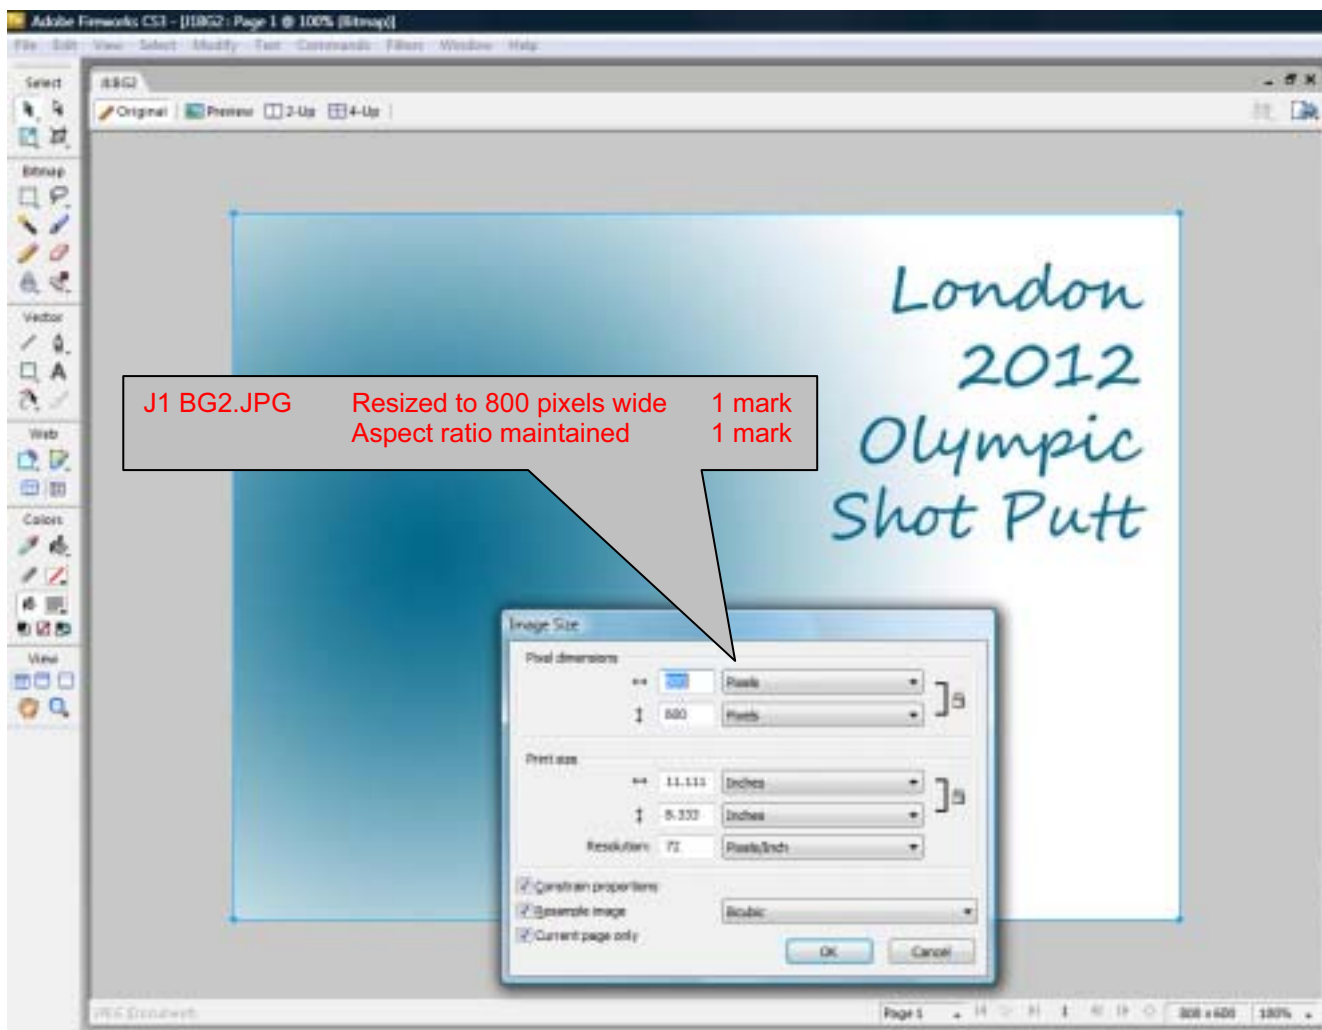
Adobe Fireworks CS3 - [J1BG2 : Page 1 @ 100% (Bitmap)]

File Edit View Select Modify Text Commands Filters Window Help

Select

Bitmap

Vector

Web

Colors

View

J1BG2

Original Preview 2-Up 4-Up

London 2012 Olympic Shot Putt

J1 BG2.JPG Resized to 800 pixels wide 1 mark
Aspect ratio maintained 1 mark

Image Size

Pixel dimensions

800 Pixels

600 Pixels

Print size

11.111 Inches

8.333 Inches

Resolution: 72 Pixels/Inch

Constrain proportions

Resample image Bicubic

Current page only

OK Cancel

JPEG Document

Page 1

800 x 600 100%